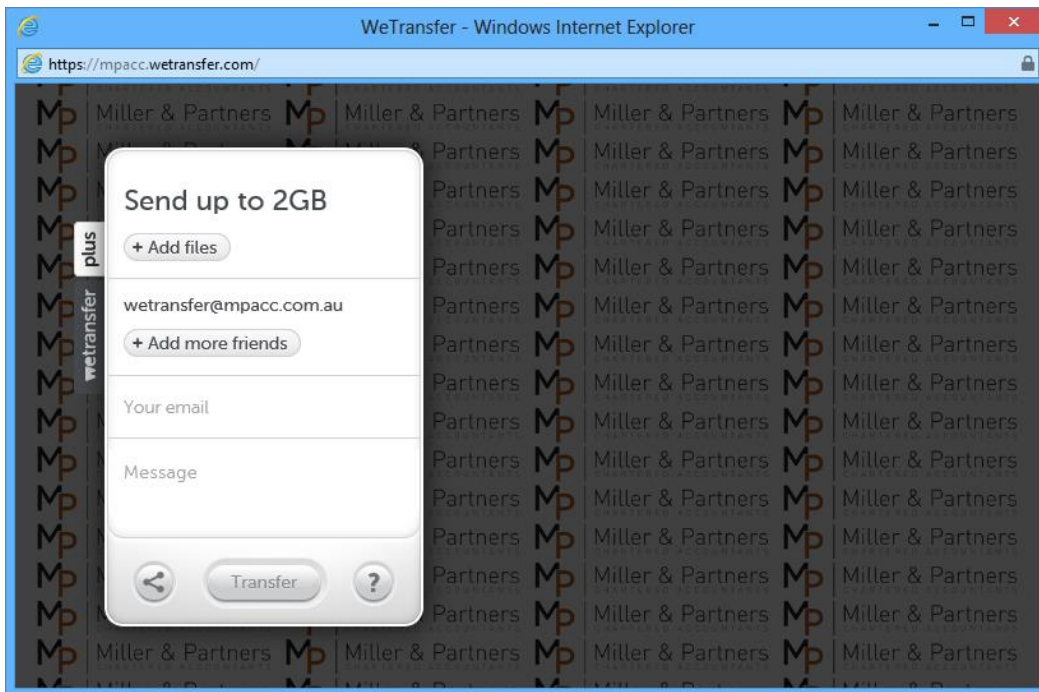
WeTransfer - Windows Internet Explorer

https://mpacc.wetransfer.com/

Send up to 2GB

+ Add files

wetransfer@mpacc.com.au

+ Add more friends

Your email

Message

Transfer

?

plus

wetransfer

Miller & Partners